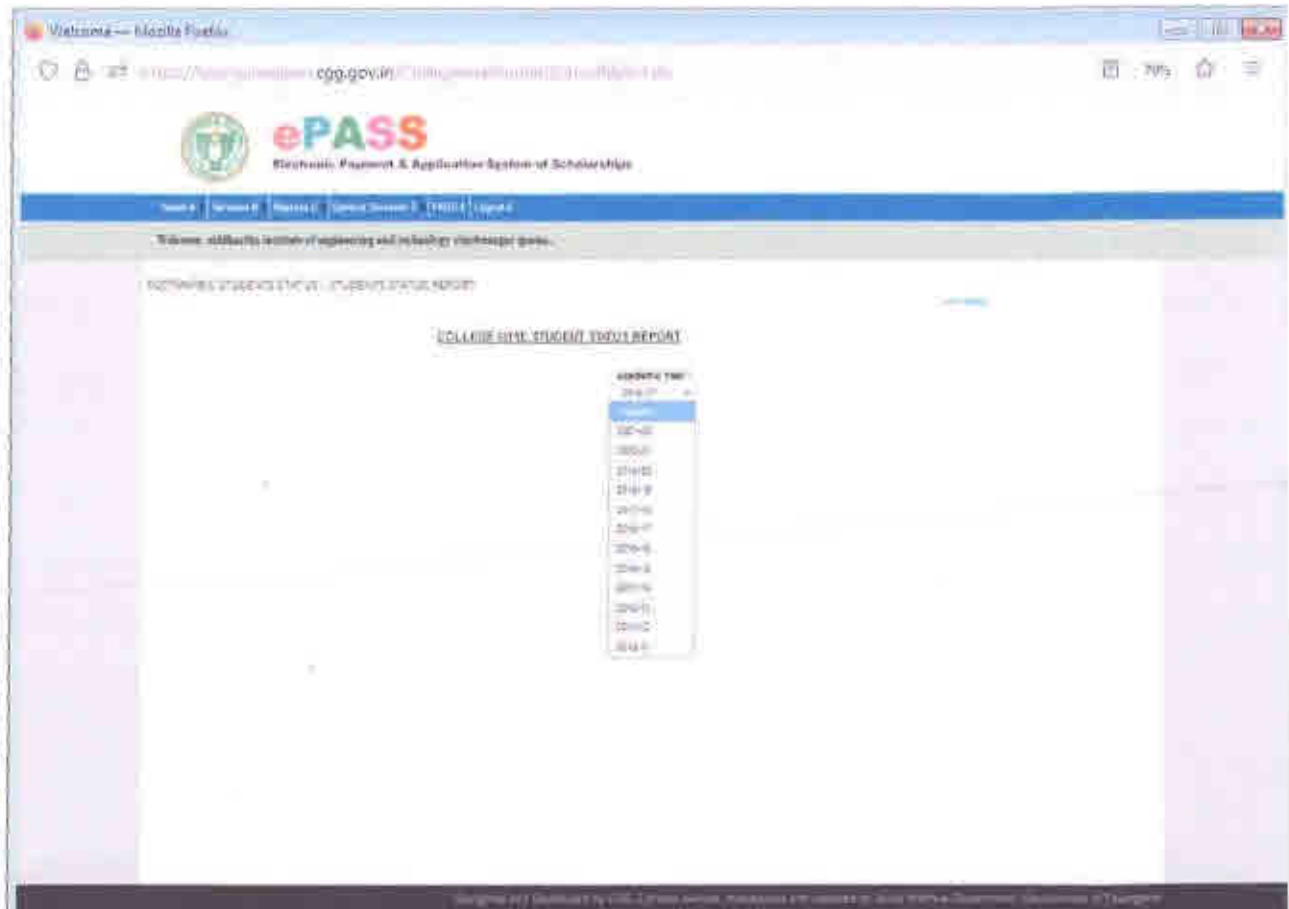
Welcome — Mozilla Firefox

https://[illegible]cgg.gov.in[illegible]

70%

ePASS

Electronic Payment & Application System of Scholarships

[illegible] | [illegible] | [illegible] | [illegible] | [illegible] | Logout

Welcome: siddhartha institute of engineering and technology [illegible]

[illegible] STUDENTS STATUS - STUDENTS STATUS REPORT

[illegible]

COLLEGE WISE STUDENT STATUS REPORT

Academic Year :
2016-17
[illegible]
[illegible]
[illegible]
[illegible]
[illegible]
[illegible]
2016-17
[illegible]
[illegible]
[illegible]
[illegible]
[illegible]
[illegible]

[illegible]